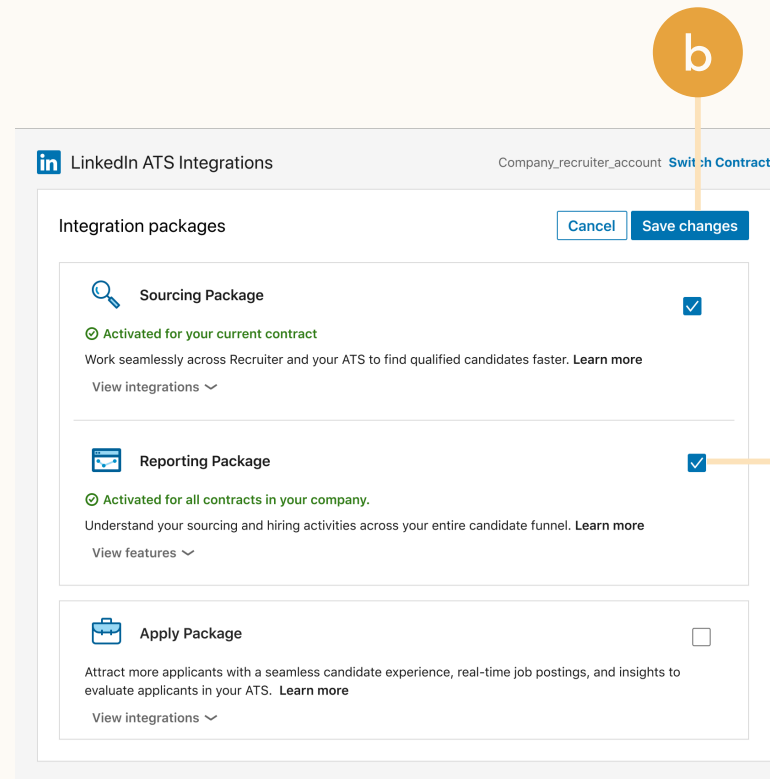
b

in LinkedIn ATS Integrations

Company_recruiter_account Switch Contract

Integration packages

Cancel Save changes

Sourcing Package

Activated for your current contract

Work seamlessly across Recruiter and your ATS to find qualified candidates faster. Learn more

View integrations

Reporting Package

Activated for all contracts in your company.

Understand your sourcing and hiring activities across your entire candidate funnel. Learn more

View features

Apply Package

Attract more applicants with a seamless candidate experience, real-time job postings, and insights to evaluate applicants in your ATS. Learn more

View integrations